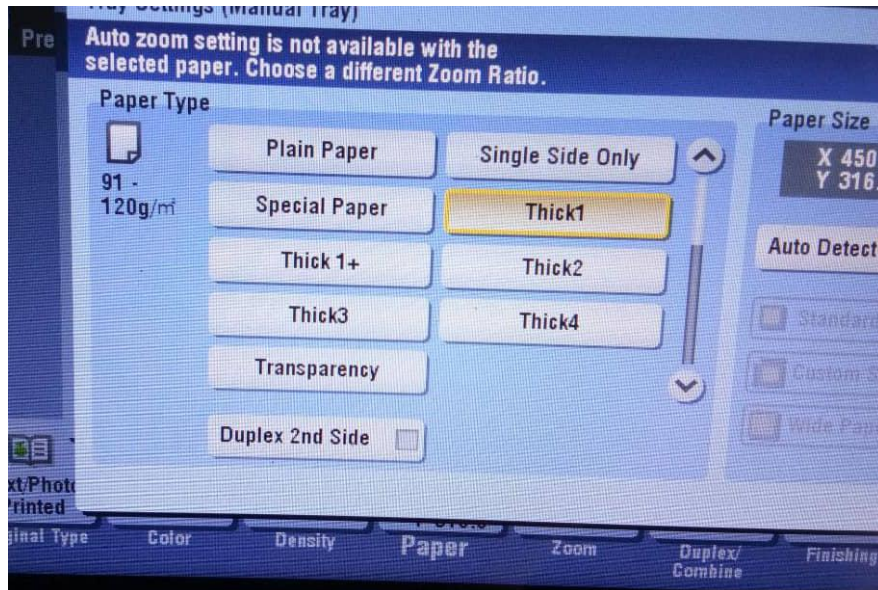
Tray Settings (Manual Tray)

Pre

Auto zoom setting is not available with the selected paper. Choose a different Zoom Ratio.

Paper Type

91 - 120g/m²

Plain Paper

Single Side Only

Special Paper

Thick1

Thick 1+

Thick2

Thick3

Thick4

Transparency

Duplex 2nd Side

Paper Size

X 450
Y 316.

Auto Detect

Standard

Custom S

Wide Pap

xt/Photo
Printed

inal Type

Color

Density

Paper

Zoom

Duplex/
Combine

Finishing